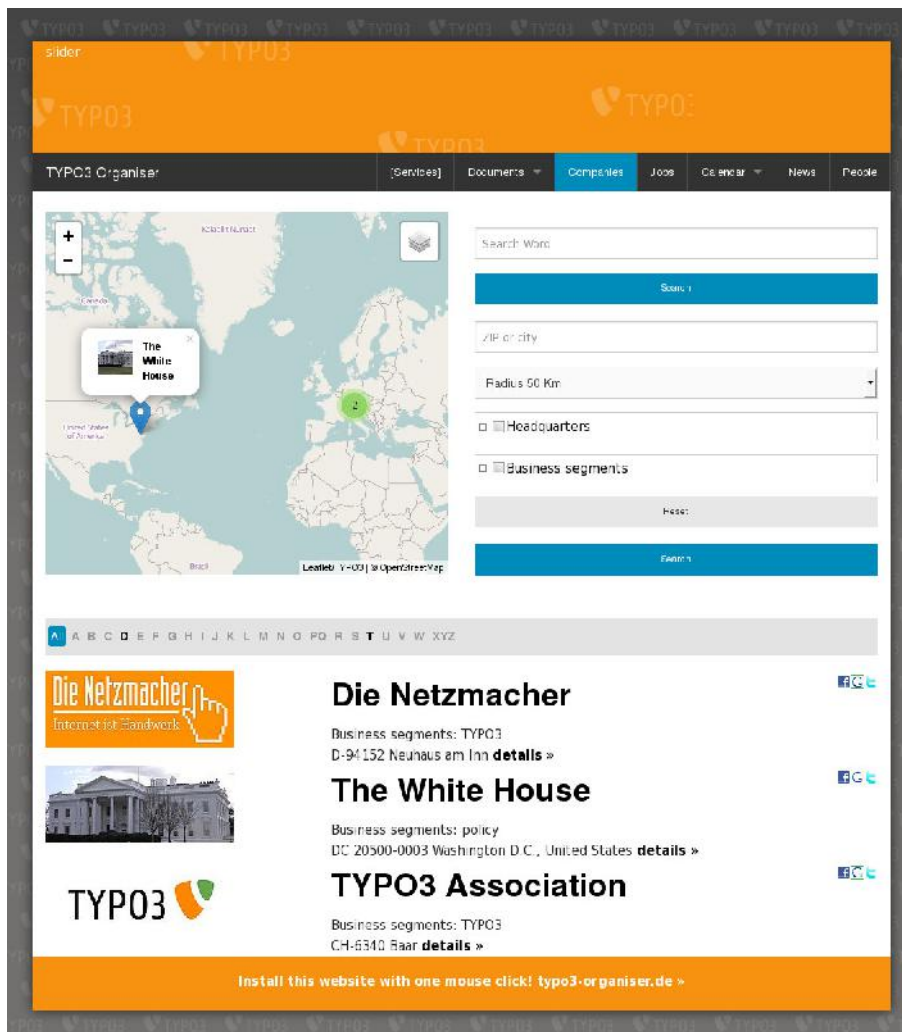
slider

TYPO3

TYPO3

TYPO3

TYPO3 Organiser

[Services] Documents Companies Jobs Calendar News People

+
-

The White House

2

Leaflet | TYPO3 | © OpenStreetMap

Search Word

Search

ZIP or city

Radius 50 Km

Headquarters

Business segments

Reset

Search

A B C D E F G H I J K L M N O PQ R S T U V W XYZ

Die Netzmacher
Internet ist Handwerk

Die Netzmacher

Business segments: TYPO3
D-94152 Neuhaus am Inn **details »**

The White House

Business segments: policy
DC 20500-0003 Washington D.C., United States **details »**

TYPO3

TYPO3 Association

Business segments: TYPO3
CH-6340 Baar **details »**

Install this website with one mouse click! typo3-organiser.de »